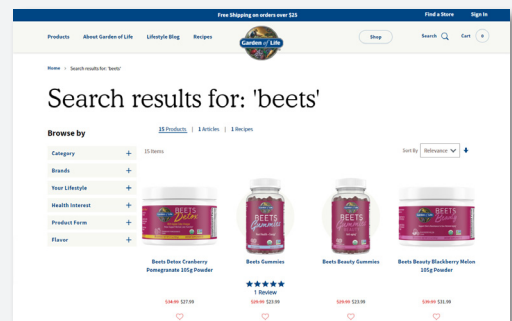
Free Shipping on orders over $25

Find a Store Sign In

Products About Garden of Life Lifestyle Blog Recipes

Garden of Life

Shop

Search Cart 0

Home > Search results for: 'beets'

Search results for: 'beets'

Browse by

15 Products | 1 Articles | 1 Recipes

15 Items

Sort By Relevance

Category +

Brands +

Your Lifestyle +

Health Interest +

Product Form +

Flavor +

BEETS Detox

Beets Detox Cranberry Pomegranate 105g Powder

$34.99 $27.99

BEETS Gummies

Beets Gummies

★★★★★
1 Review

$29.99 $23.99

BEETS Beauty

Beets Beauty Gummies

$29.99 $23.99

BEETS Beauty

Beets Beauty Blackberry Melon 105g Powder

$39.99 $31.99